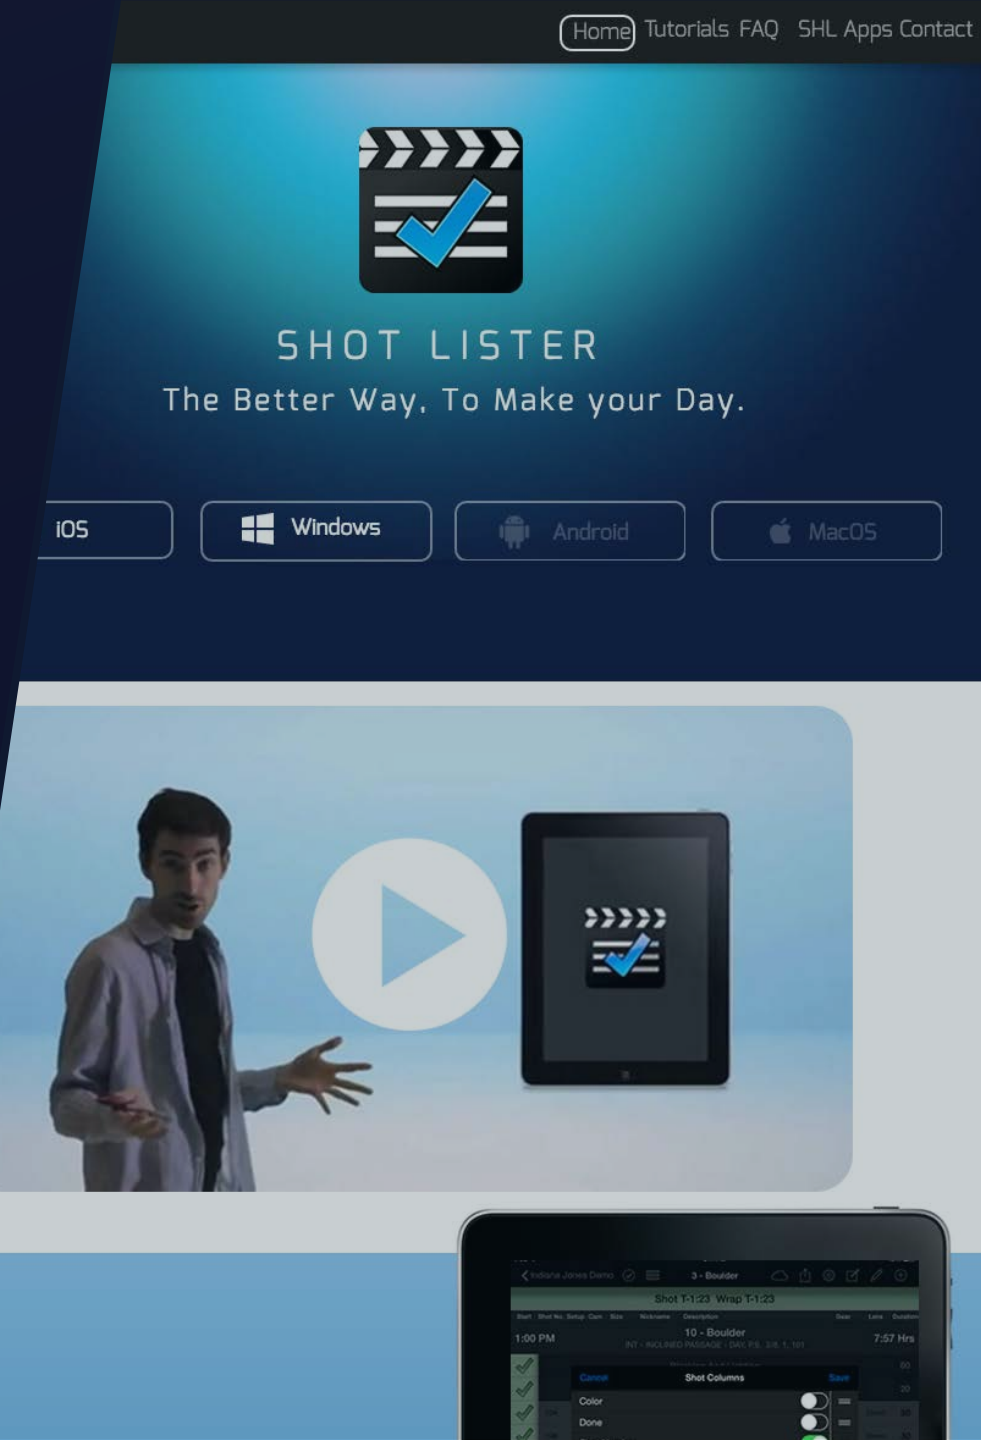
Home Tutorials FAQ SHL Apps Contact

SHOT LISTER

The Better Way, To Make your Day.

iOS
Windows
Android
MacOS

Indiana Jones Demo
3 - Boulder
Shot T-1:23 Wrap T-1:23
1:00 PM
10 - Boulder
INT - INCLINED PASSAGE - DAY, P.S. 3/8, 1, 101
7:57 Hrs
Cancel
Shot Columns
Save
Color
Done